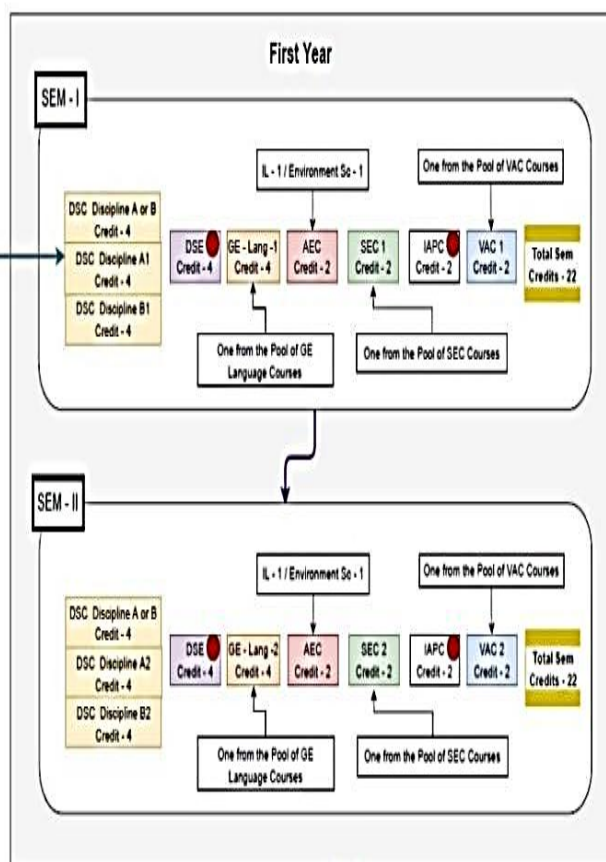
First Year

SEM - I

IL - 1 / Environment Sc - 1

One from the Pool of VAC Courses

DSC Discipline A or B Credit - 4

DSC Discipline A1 Credit - 4

DSC Discipline B1 Credit - 4

DSE Credit - 4

GE - Lang -1 Credit - 4

AEC Credit - 2

SEC 1 Credit - 2

IAPC Credit - 2

VAC 1 Credit - 2

Total Sem Credits - 22

One from the Pool of GE Language Courses

One from the Pool of SEC Courses

SEM - II

IL - 1 / Environment Sc - 1

One from the Pool of VAC Courses

DSC Discipline A or B Credit - 4

DSC Discipline A2 Credit - 4

DSC Discipline B2 Credit - 4

DSE Credit - 4

GE - Lang -2 Credit - 4

AEC Credit - 2

SEC 2 Credit - 2

IAPC Credit - 2

VAC 2 Credit - 2

Total Sem Credits - 22

One from the Pool of GE Language Courses

One from the Pool of SEC Courses